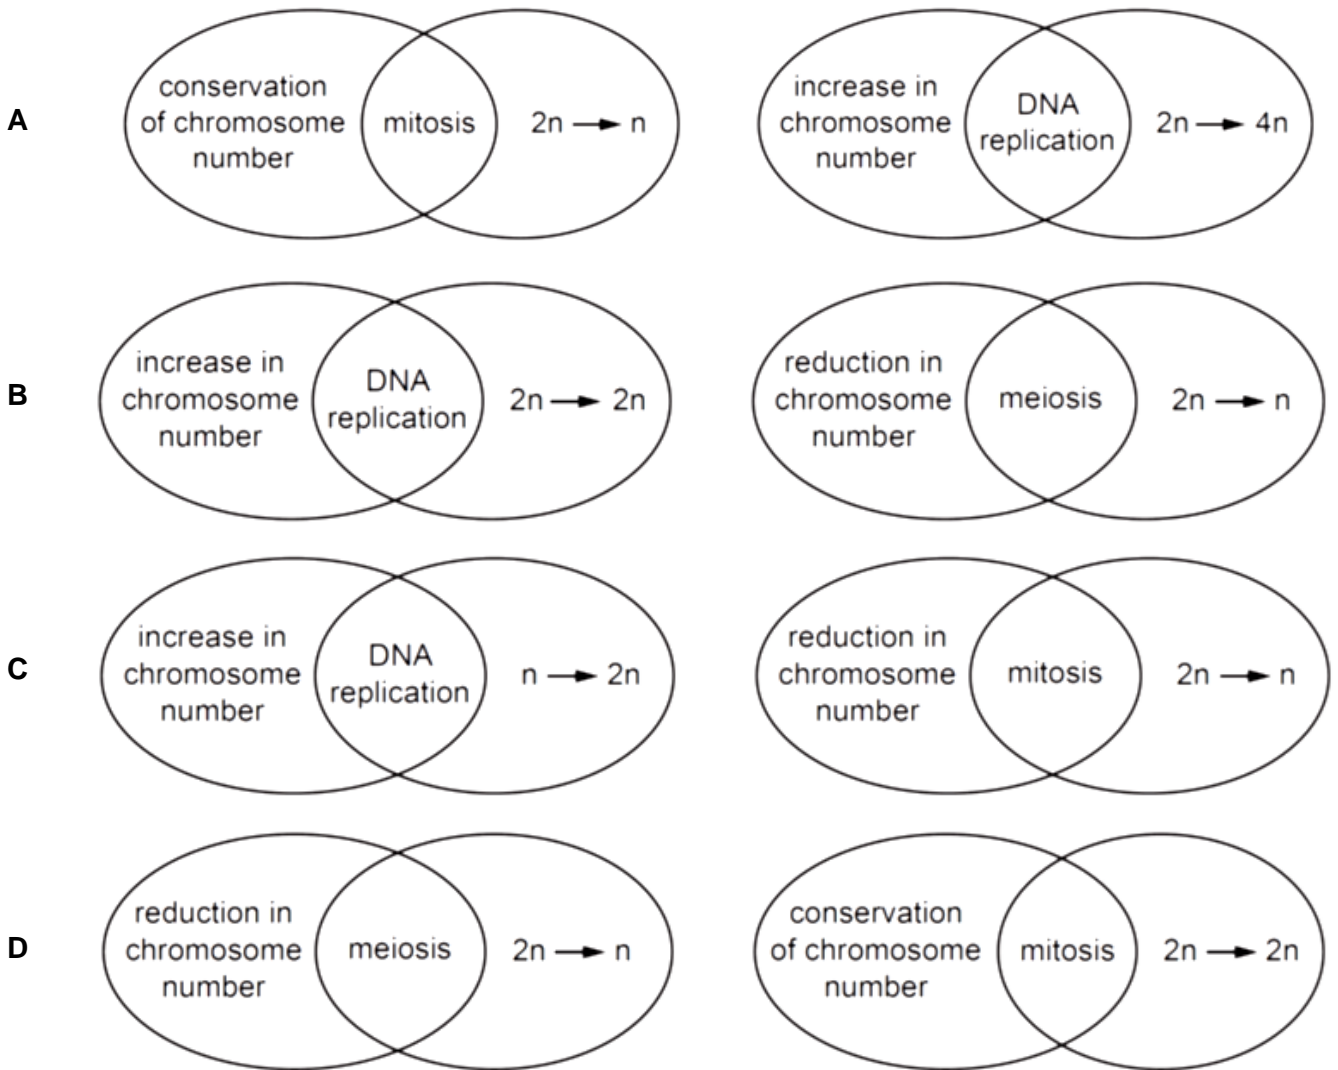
A

conservation of chromosome number

mitosis

$2n \rightarrow n$

increase in chromosome number

DNA replication

$2n \rightarrow 4n$

B

increase in chromosome number

DNA replication

$2n \rightarrow 2n$

reduction in chromosome number

meiosis

$2n \rightarrow n$

C

increase in chromosome number

DNA replication

$n \rightarrow 2n$

reduction in chromosome number

mitosis

$2n \rightarrow n$

D

reduction in chromosome number

meiosis

$2n \rightarrow n$

conservation of chromosome number

mitosis

$2n \rightarrow 2n$